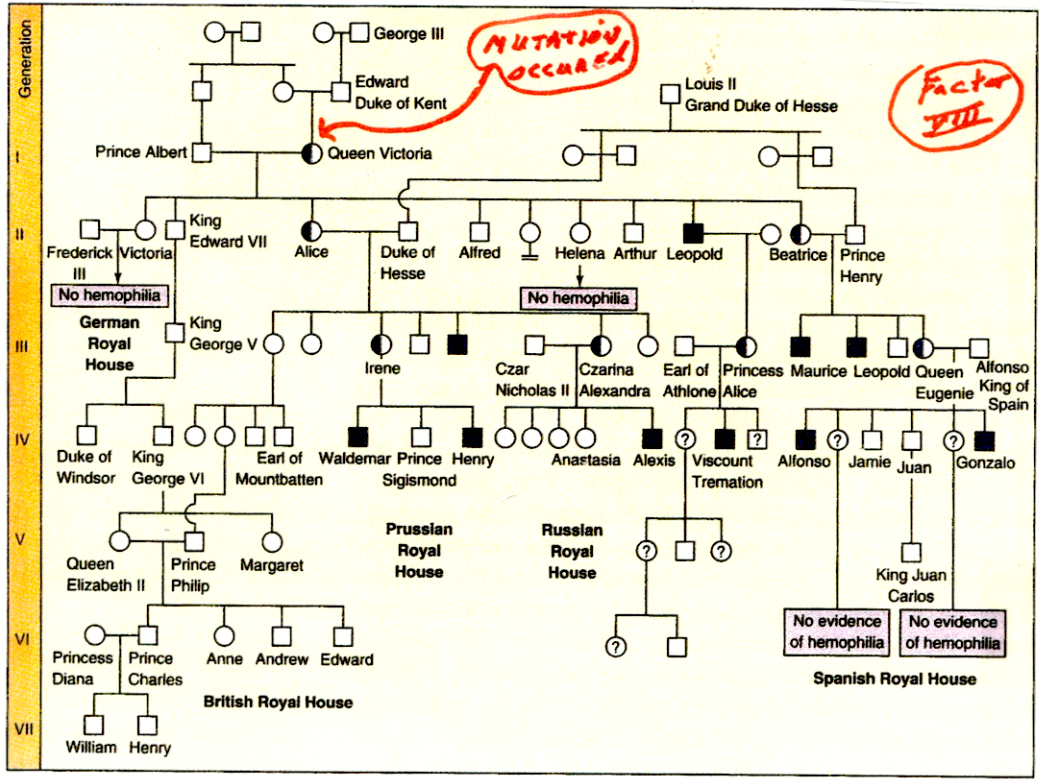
Generation

I

II

III

IV

V

VI

VII

George III

MUTATION OCCURED

Factor VIII

Edward Duke of Kent

Louis II Grand Duke of Hesse

Prince Albert

Queen Victoria

Frederick III

Victoria

King Edward VII

Alice

Duke of Hesse

Alfred

Helena

Arthur

Leopold

Beatrice

Prince Henry

No hemophilia

No hemophilia

German Royal House

King George V

Irene

Czar Nicholas II

Czarina Alexandra

Earl of Athlone

Princess Alice

Maurice

Leopold

Queen Eugenie

Alfonso King of Spain

Duke of Windsor

King George VI

Earl of Mountbatten

Waldemar

Prince Sigismond

Henry

Anastasia

Alexis

Viscount Trematon

Alfonso

Jamie

Juan

Gonzalo

Queen Elizabeth II

Prince Philip

Margaret

Prussian Royal House

Russian Royal House

King Juan Carlos

Princess Diana

Prince Charles

Anne

Andrew

Edward

No evidence of hemophilia

No evidence of hemophilia

British Royal House

Spanish Royal House

William

Henry